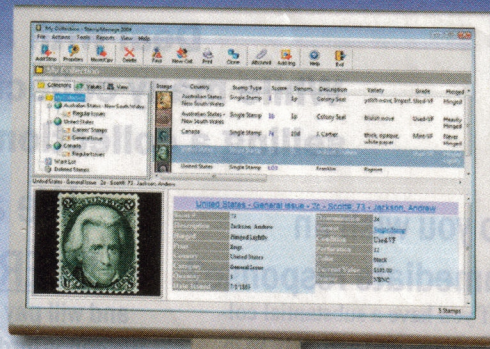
My Collection - StampManage 2004

File Actions Tools Reports View Help

Add Stmp Properties Move/Copy Delete Find New Coll. Print Clone Attchmnt Add Img Help Exit

Contents Values View

Stamps Country Stamp Type Scott Denom. Description Variety Grade Hinged

Australian States - New South Wales Single Stamp 1c 1p Colony Seal Hinged

Australian States - New South Wales Single Stamp 1d 2d Colony Seal Bluish vorce Used VF

Canada Single Stamp 1b 12d J. Cartier thick, opaque, white paper Mint VF

United States Single Stamp

United States Single Stamp Franklin

United States - General Issue - 2c - Jackson, Andrew

United States - General Issue - 73 - Jackson, Andrew

Jackson, Andrew

Hinged Lightly

United States

General Issue

Used VF

5 Stamps